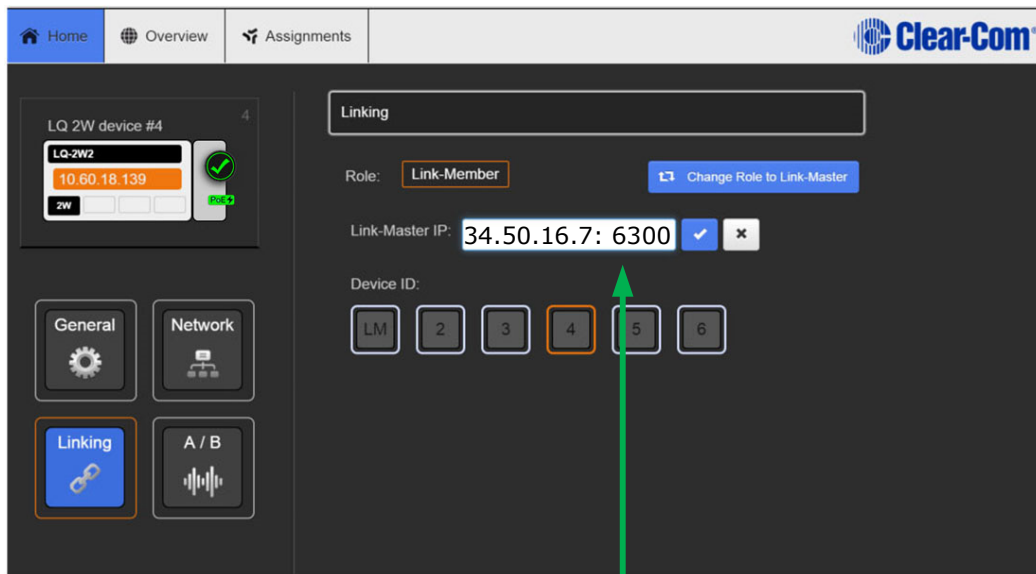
Home Overview Assignments Clear-Com

LQ 2W device #4
4
LQ-2W2
10.60.18.139
2W
PoE

General
Network
Linking
A / B

Linking

Role: Link-Member
Change Role to Link-Master

Link-Master IP: 34.50.16.7: 6300

Device ID:
LM 2 3 4 5 6